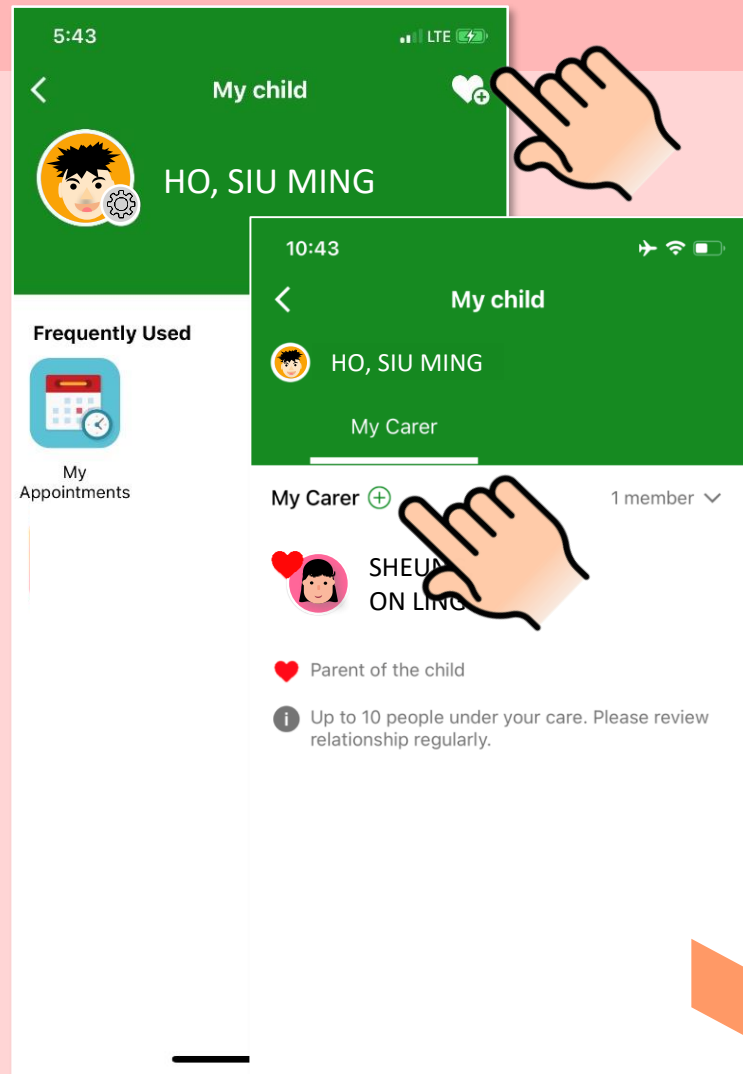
5:43

LTE

My child

HO, SIU MING

Frequently Used

My Appointments

10:43

My child

HO, SIU MING

My Carer

My Carer

1 member

SHEU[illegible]
ON LIN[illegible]

Parent of the child

Up to 10 people under your care. Please review relationship regularly.